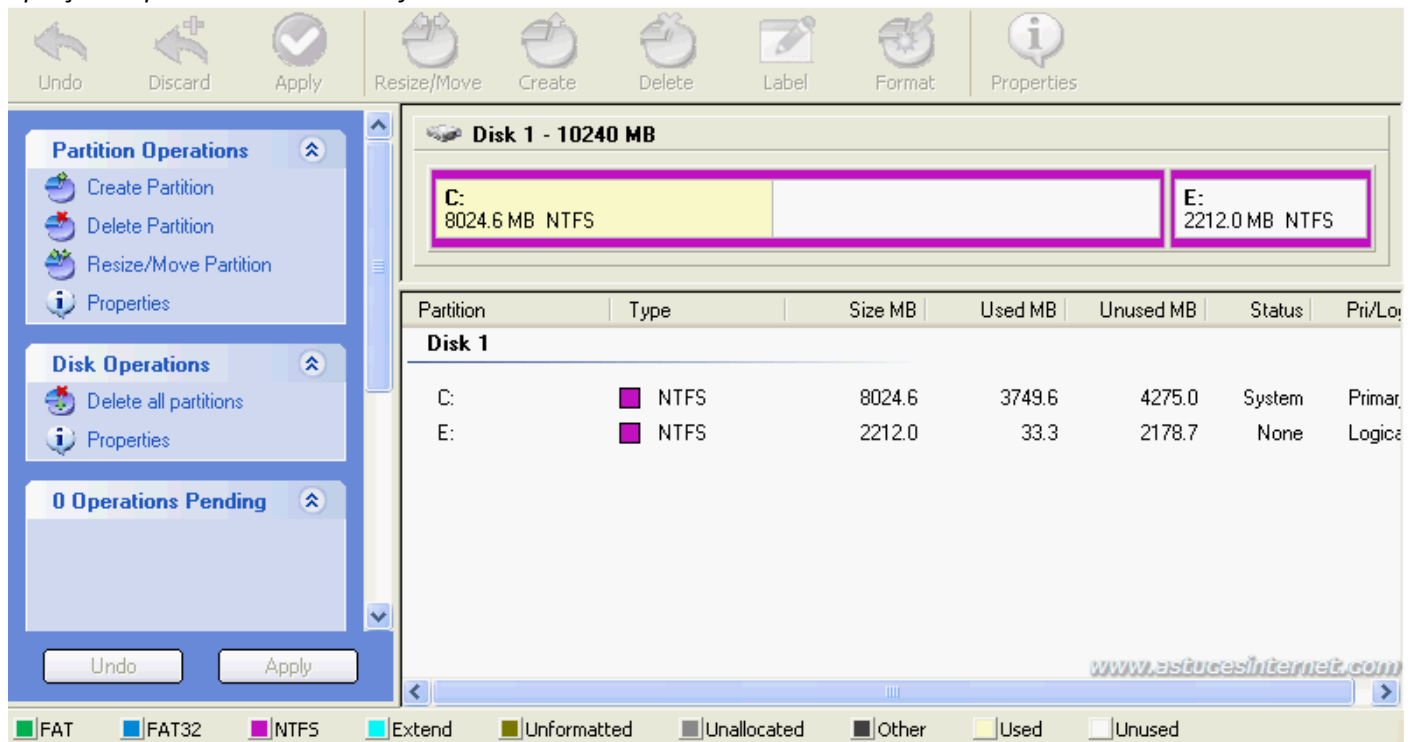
Undo Discard Apply Resize/Move Create Delete Label Format Properties

Partition Operations
Create Partition
Delete Partition
Resize/Move Partition
Properties

Disk Operations
Delete all partitions
Properties

0 Operations Pending

Undo Apply

Disk 1 - 10240 MB

C:
8024.6 MB NTFS

E:
2212.0 MB NTFS

| Partition | Type | Size MB | Used MB | Unused MB | Status | Pri/Lo |
|---|---|---|---|---|---|---|
| Disk 1 | | | | | | |
| C: | NTFS | 8024.6 | 3749.6 | 4275.0 | System | Primar |
| E: | NTFS | 2212.0 | 33.3 | 2178.7 | None | Logica |

www.astucesinternet.com

FAT FAT32 NTFS Extend Unformatted Unallocated Other Used Unused